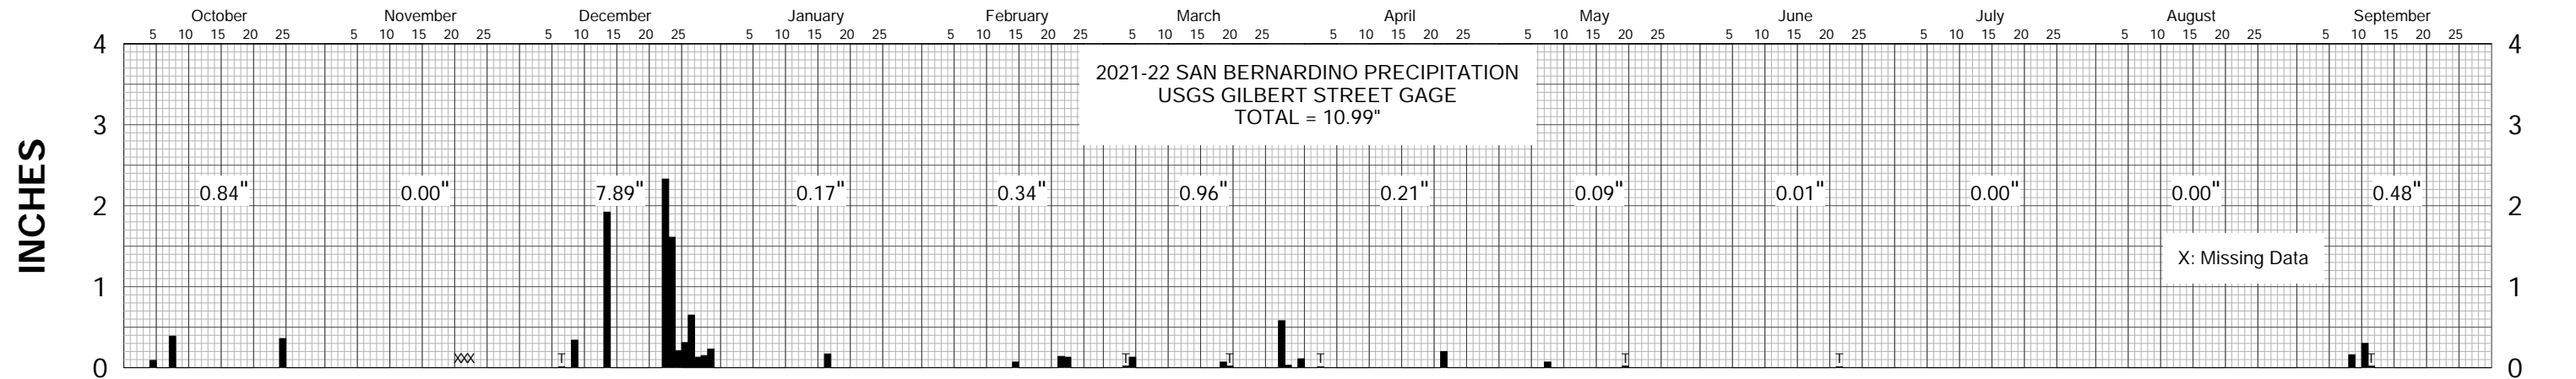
October November December January February March April May June July August September
5 10 15 20 25 5 10 15 20 25 5 10 15 20 25 5 10 15 20 25 5 10 15 20 25 5 10 15 20 25 5 10 15 20 25 5 10 15 20 25 5 10 15 20 25 5 10 15 20 25 5 10 15 20 25 5 10 15 20 25

2021-22 SAN BERNARDINO PRECIPITATION
USGS GILBERT STREET GAGE
TOTAL = 10.99"

INCHES

4
3
2
1
0

0.84" 0.00" 7.89" 0.17" 0.34" 0.96" 0.21" 0.09" 0.01" 0.00" 0.00" 0.48"

X: Missing Data

XXX T T T T T T T T

4
3
2
1
0